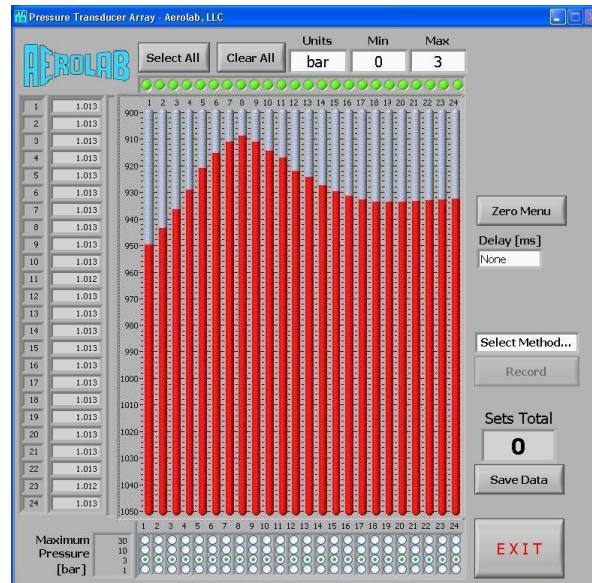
Pressure Transducer Array - Aerolab, LLC

AEROLAB

Select All
Clear All
Units
bar
Min
0
Max
3

| | |
|---|---|
| 1 | 1.013 |
| 2 | 1.013 |
| 3 | 1.013 |
| 4 | 1.013 |
| 5 | 1.013 |
| 6 | 1.013 |
| 7 | 1.013 |
| 8 | 1.013 |
| 9 | 1.013 |
| 10 | 1.013 |
| 11 | 1.012 |
| 12 | 1.013 |
| 13 | 1.013 |
| 14 | 1.013 |
| 15 | 1.013 |
| 16 | 1.013 |
| 17 | 1.013 |
| 18 | 1.013 |
| 19 | 1.013 |
| 20 | 1.013 |
| 21 | 1.013 |
| 22 | 1.013 |
| 23 | 1.012 |
| 24 | 1.013 |

1 2 3 4 5 6 7 8 9 10 11 12 13 14 15 16 17 18 19 20 21 22 23 24

900
910
920
930
940
950
960
970
980
990
1000
1010
1020
1030
1040
1050

1 2 3 4 5 6 7 8 9 10 11 12 13 14 15 16 17 18 19 20 21 22 23 24

Maximum Pressure [bar]
30
10
3
1

Zero Menu
Delay [ms]
None

Select Method...
Record

Sets Total
0
Save Data

EXIT